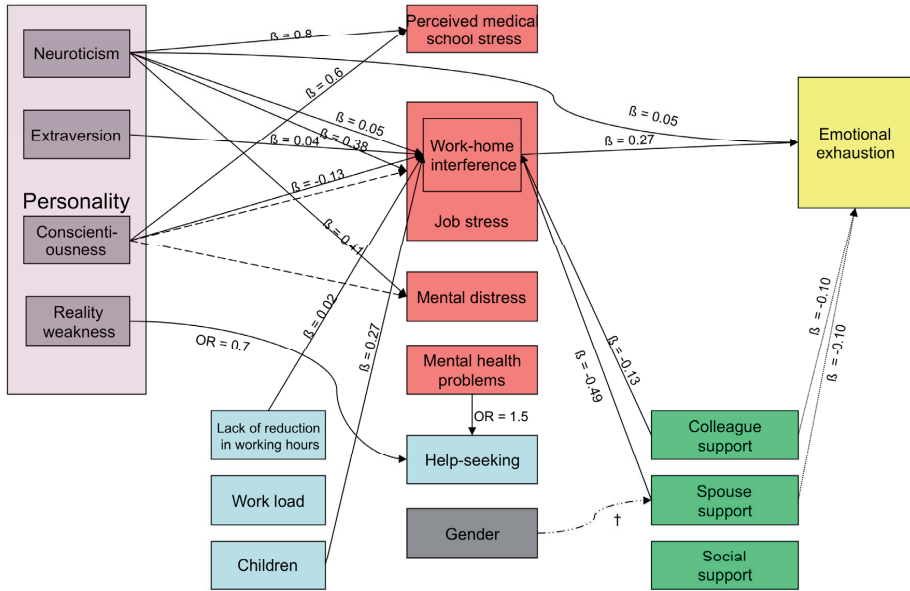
Personality

Neuroticism

Extraversion

Conscienti-ousness

Reality weakness

Perceived medical school stress

Work-home interference

Job stress

Mental distress

Mental health problems

Help-seeking

Emotional exhaustion

Lack of reduction in working hours

Work load

Children

Gender

Colleague support

Spouse support

Social support

ß = 0.8

ß = 0.6

ß = 0.05

ß = 0.05

ß = 0.04

ß = 0.38

ß = 0.27

ß = -0.13

ß = 0.41

ß = 0.02

ß = 0.27

OR = 0.7

OR = 1.5

ß = -0.13

ß = -0.49

ß = -0.10

ß = -0.10

†